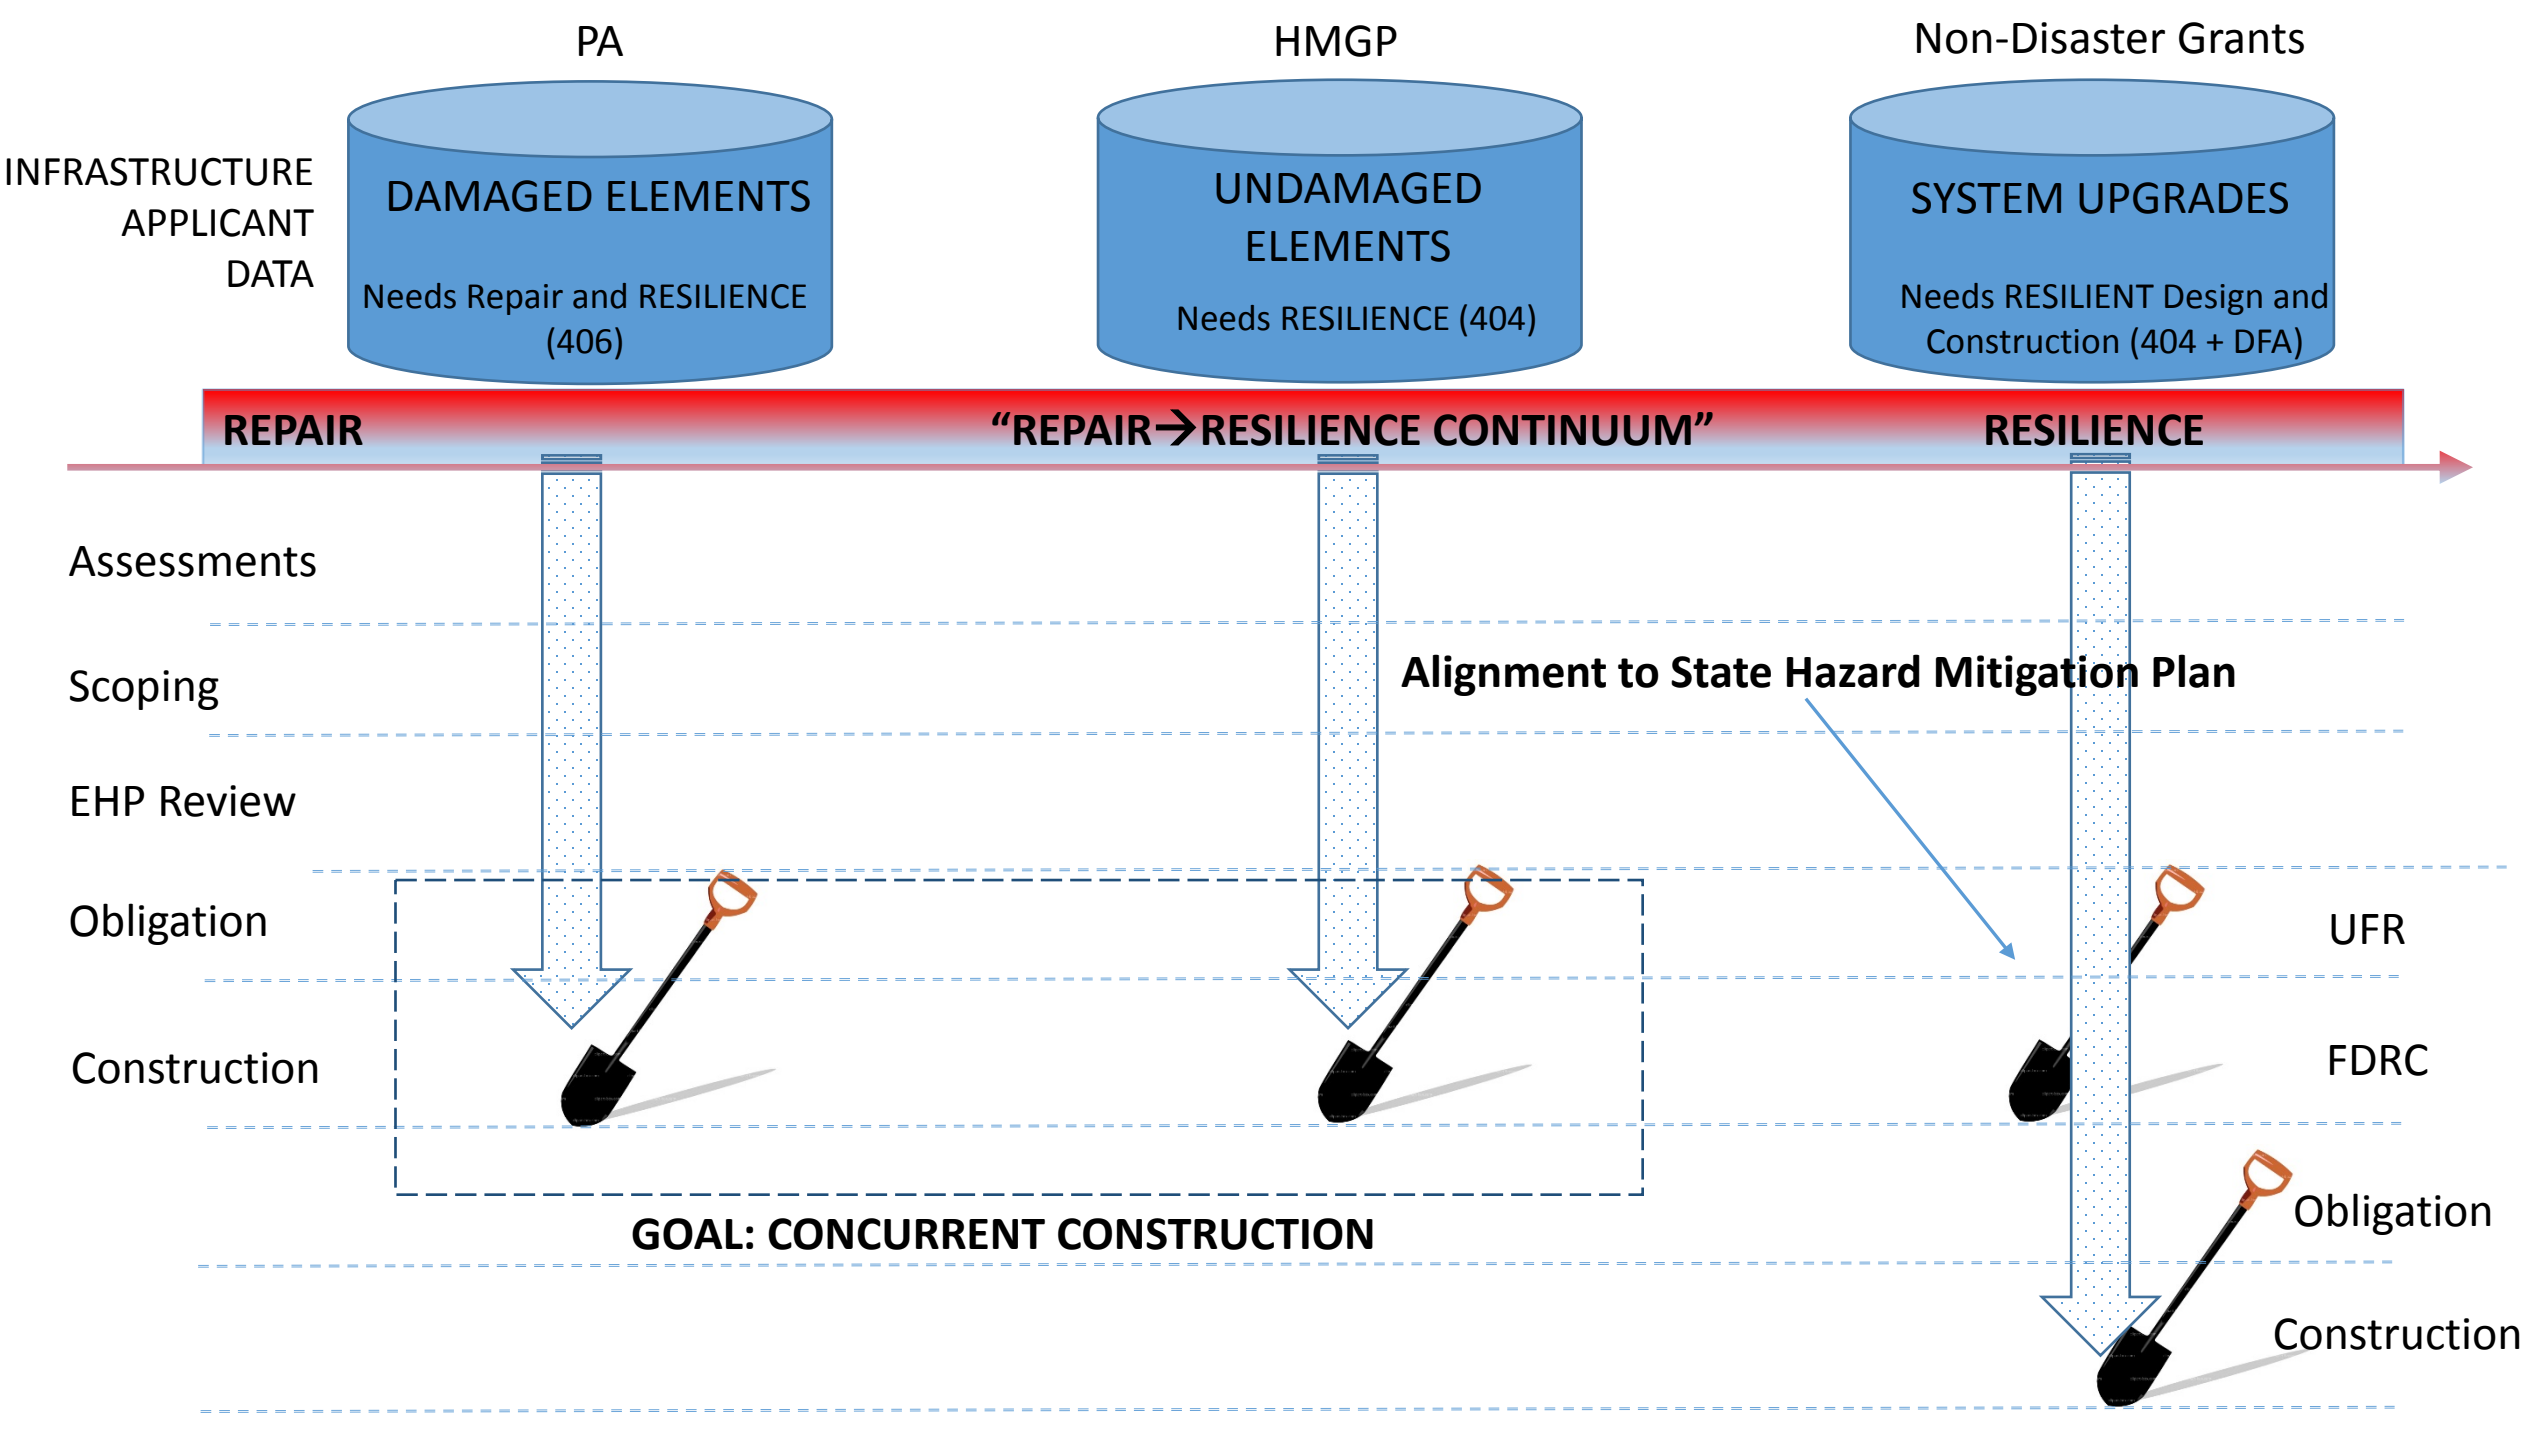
PA

HMGP

Non-Disaster Grants

INFRASTRUCTURE APPLICANT DATA

DAMAGED ELEMENTS

Needs Repair and RESILIENCE (406)

UNDAMAGED ELEMENTS

Needs RESILIENCE (404)

SYSTEM UPGRADES

Needs RESILIENT Design and Construction (404 + DFA)

REPAIR

"REPAIR→RESILIENCE CONTINUUM"

RESILIENCE

Assessments

Scoping

Alignment to State Hazard Mitigation Plan

EHP Review

Obligation

UFR

Construction

FDRC

GOAL: CONCURRENT CONSTRUCTION

Obligation

Construction